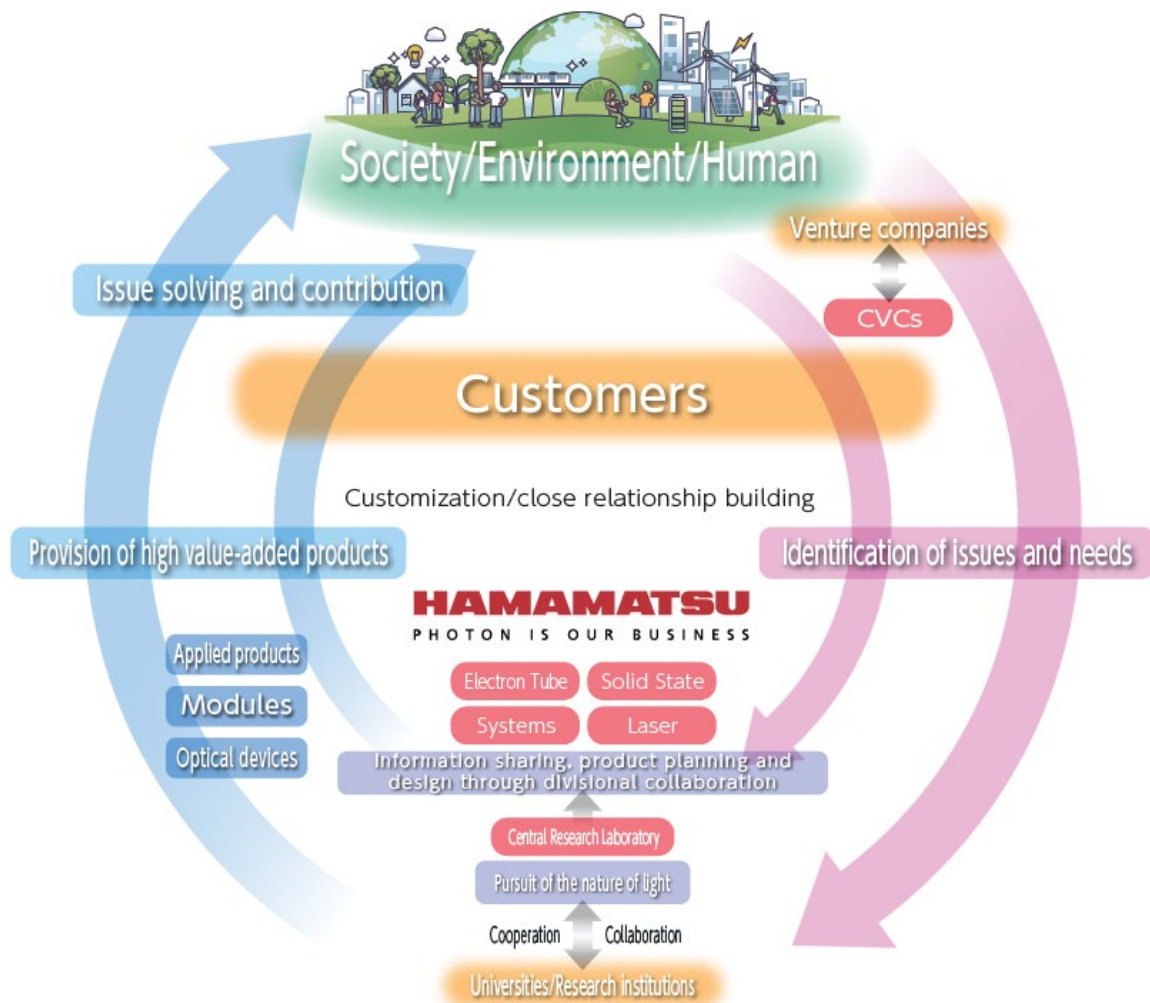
Society/Environment/Human

Venture companies

CVCs

Issue solving and contribution

Customers

Customization/close relationship building

Provision of high value-added products

Identification of issues and needs

HAMAMATSU
PHOTON IS OUR BUSINESS

Applied products

Modules

Optical devices

Electron Tube

Solid State

Systems

Laser

Information sharing, product planning and design through divisional collaboration

Central Research Laboratory

Pursuit of the nature of light

Cooperation

Collaboration

Universities/Research institutions